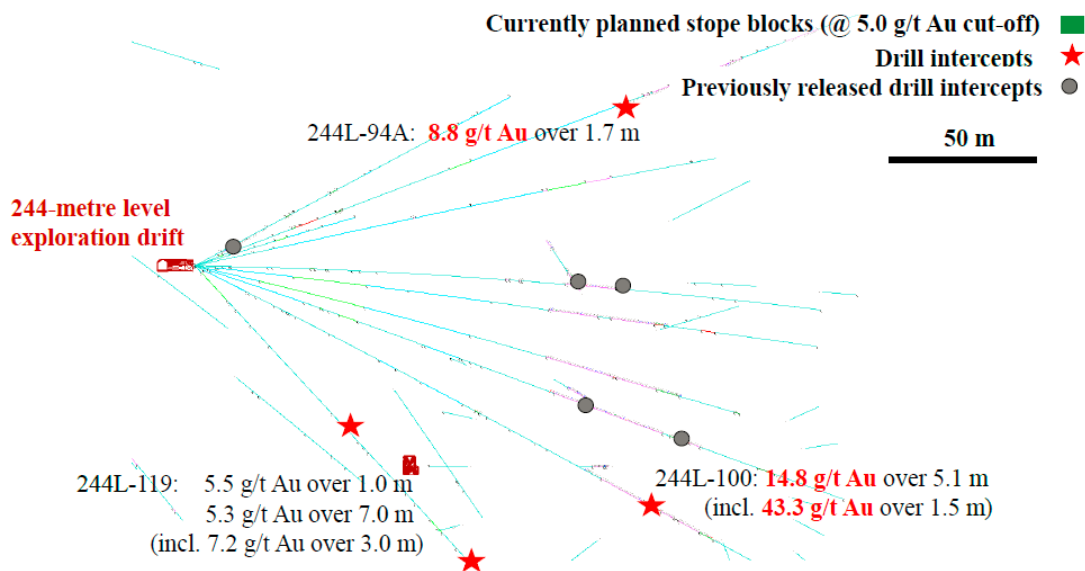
Currently planned stope blocks (@ 5.0 g/t Au cut-off)
Drill intercepts
Previously released drill intercepts

50 m

244L-94A: 8.8 g/t Au over 1.7 m

244-metre level exploration drift

244L-119: 5.5 g/t Au over 1.0 m
5.3 g/t Au over 7.0 m
(incl. 7.2 g/t Au over 3.0 m)

244L-100: 14.8 g/t Au over 5.1 m
(incl. 43.3 g/t Au over 1.5 m)